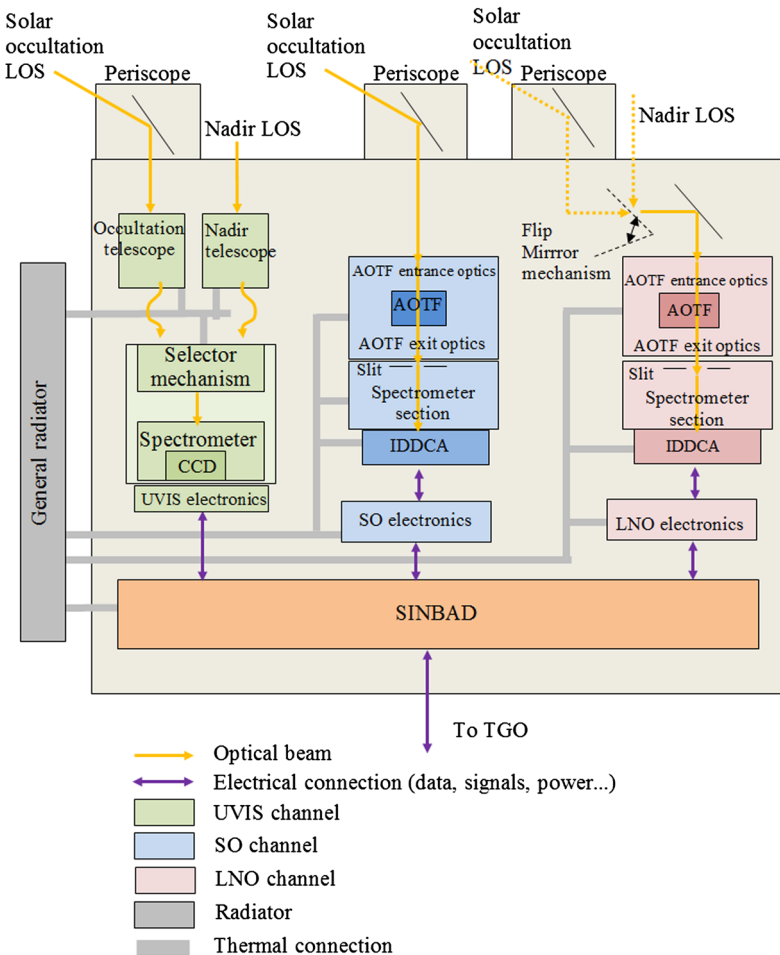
Solar occultation LOS

Periscope

Nadir LOS

Solar occultation LOS

Periscope

Solar occultation LOS

Periscope

Nadir LOS

Occultation telescope

Nadir telescope

Flip Mirrror mechanism

General radiator

AOTF entrance optics

AOTF

AOTF exit optics

Slit

Spectrometer section

IDDCA

AOTF entrance optics

AOTF

AOTF exit optics

Slit

Spectrometer section

IDDCA

Selector mechanism

Spectrometer

CCD

UVIS electronics

SO electronics

LNO electronics

SINBAD

To TGO

Optical beam

Electrical connection (data, signals, power...)

UVIS channel

SO channel

LNO channel

Radiator

Thermal connection